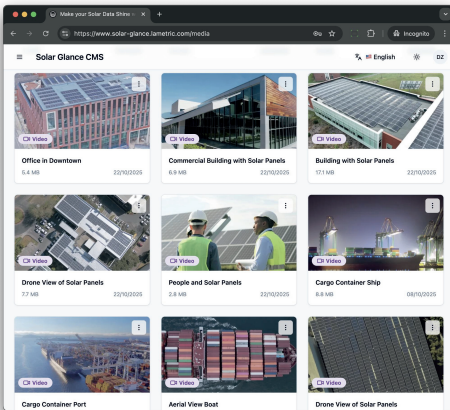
Make your Solar Data Shine ×
+
https://www.solar-glance.lametric.com/media
Incognito
Solar Glance CMS
English
DZ

Video
Office in Downtown
5.4 MB
22/10/2025

Video
Commercial Building with Solar Panels
6.9 MB
22/10/2025

Video
Building with Solar Panels
17.1 MB
22/10/2025

Video
Drone View of Solar Panels
7.7 MB
22/10/2025

Video
People and Solar Panels
2.8 MB
22/10/2025

Video
Cargo Container Ship
8.6 MB
08/10/2025

Video
Cargo Container Port

Video
Aerial View Boat

Video
Drone View of Solar Panels